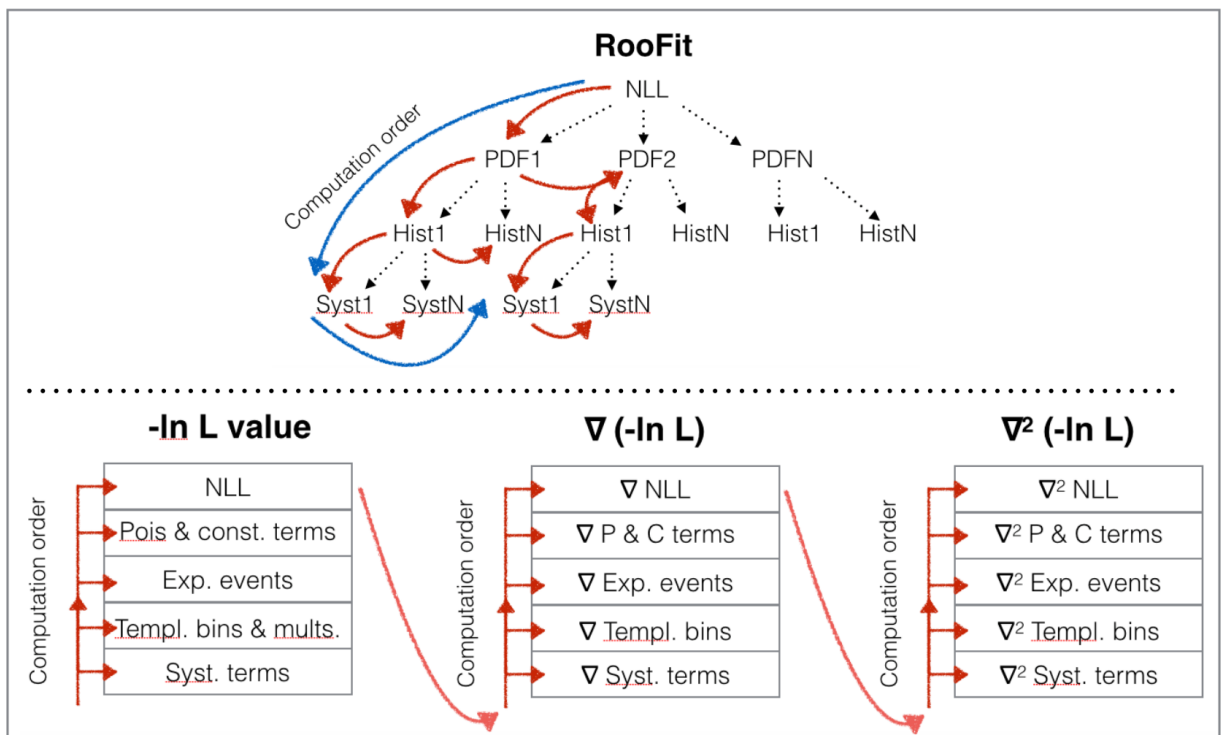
RooFit

Computation order

NLL

PDF1 PDF2 PDFN

Hist1 HistN Hist1 HistN Hist1 HistN

Syst1 SystN Syst1 SystN

-ln L value

Computation order

| NLL |
|---|
| Pois & const. terms |
| Exp. events |
| Templ. bins & mults. |
| Syst. terms |

$\nabla$ (-ln L)

Computation order

| $\nabla$ NLL |
|---|
| $\nabla$ P & C terms |
| $\nabla$ Exp. events |
| $\nabla$ Templ. bins |
| $\nabla$ Syst. terms |

$\nabla^2$ (-ln L)

Computation order

| $\nabla^2$ NLL |
|---|
| $\nabla^2$ P & C terms |
| $\nabla^2$ Exp. events |
| $\nabla^2$ Templ. bins |
| $\nabla^2$ Syst. terms |